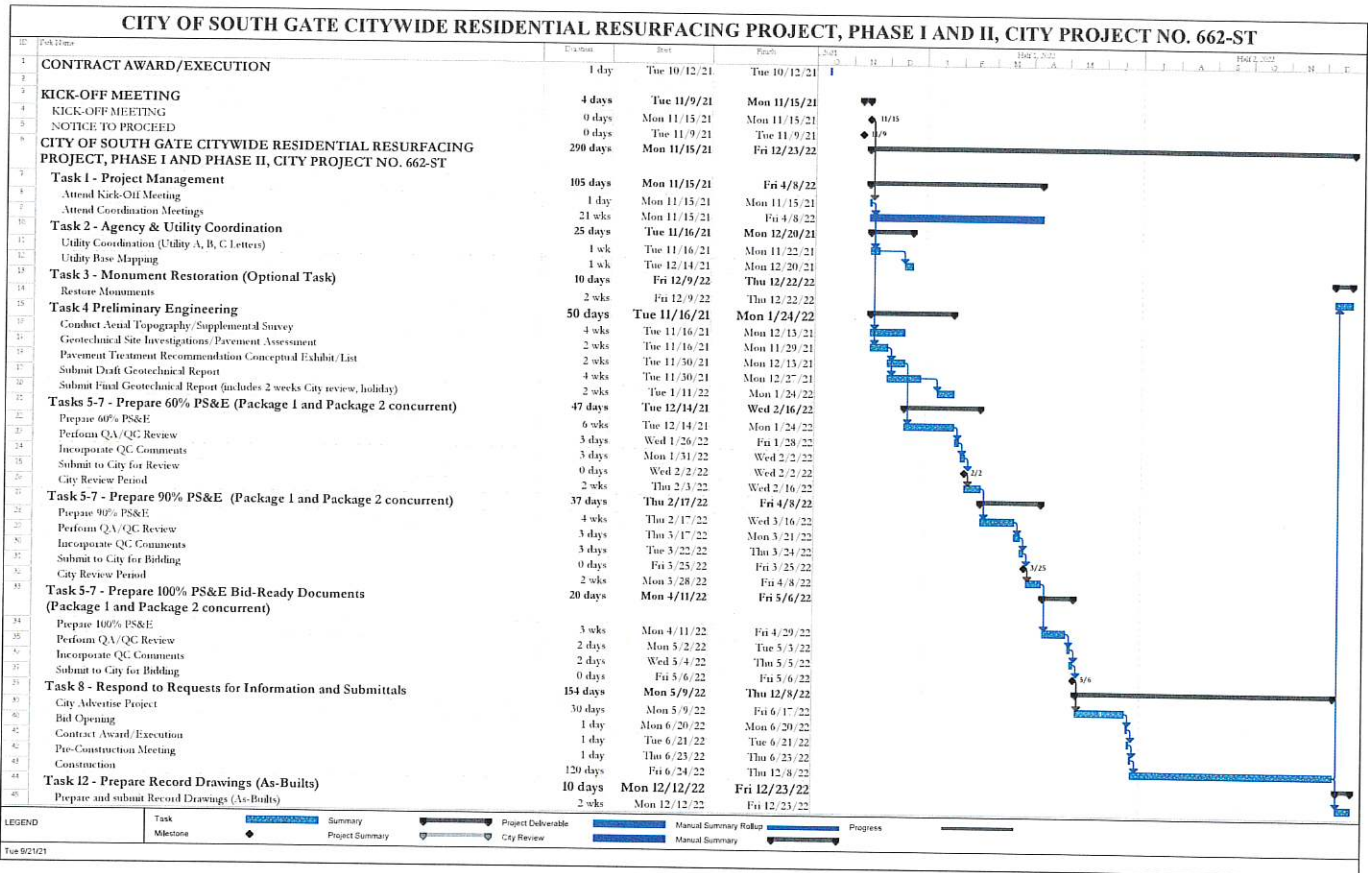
CITY OF SOUTH GATE CITYWIDE RESIDENTIAL RESURFACING PROJECT, PHASE I AND II, CITY PROJECT NO. 662-ST

| ID | Task Name | Duration | Start | Finish |
|---|---|---|---|---|
| 1 | CONTRACT AWARD/EXECUTION | 1 day | Tue 10/12/21 | Tue 10/12/21 |
| 2 | | | | |
| 3 | KICK-OFF MEETING | 4 days | Tue 11/9/21 | Mon 11/15/21 |
| 4 | KICK-OFF MEETING | 0 days | Mon 11/15/21 | Mon 11/15/21 |
| 5 | NOTICE TO PROCEED | 0 days | Tue 11/9/21 | Tue 11/9/21 |
| 6 | CITY OF SOUTH GATE CITYWIDE RESIDENTIAL RESURFACING PROJECT, PHASE I AND PHASE II, CITY PROJECT NO. 662-ST | 290 days | Mon 11/15/21 | Fri 12/23/22 |
| 7 | Task 1 - Project Management | 105 days | Mon 11/15/21 | Fri 4/8/22 |
| 8 | Attend Kick-Off Meeting | 1 day | Mon 11/15/21 | Mon 11/15/21 |
| 9 | Attend Coordination Meetings | 21 wks | Mon 11/15/21 | Fri 4/8/22 |
| 10 | Task 2 - Agency & Utility Coordination | 25 days | Tue 11/16/21 | Mon 12/20/21 |
| 11 | Utility Coordination (Utility A, B, C Letters) | 1 wk | Tue 11/16/21 | Mon 11/22/21 |
| 12 | Utility Base Mapping | 1 wk | Tue 12/14/21 | Mon 12/20/21 |
| 13 | Task 3 - Monument Restoration (Optional Task) | 10 days | Fri 12/9/22 | Thu 12/22/22 |
| 14 | Restore Monuments | 2 wks | Fri 12/9/22 | Thu 12/22/22 |
| 15 | Task 4 Preliminary Engineering | 50 days | Tue 11/16/21 | Mon 1/24/22 |
| 16 | Conduct Aerial Topography/Supplemental Survey | 4 wks | Tue 11/16/21 | Mon 12/13/21 |
| 17 | Geotechnical Site Investigations/Pavement Assessment | 2 wks | Tue 11/16/21 | Mon 11/29/21 |
| 18 | Pavement Treatment Recommendation Conceptual Exhibit/List | 2 wks | Tue 11/30/21 | Mon 12/13/21 |
| 19 | Submit Draft Geotechnical Report | 4 wks | Tue 11/30/21 | Mon 12/27/21 |
| 20 | Submit Final Geotechnical Report (includes 2 weeks City review, holiday) | 2 wks | Tue 1/11/22 | Mon 1/24/22 |
| 21 | Tasks 5-7 - Prepare 60% PS&E (Package 1 and Package 2 concurrent) | 47 days | Tue 12/14/21 | Wed 2/16/22 |
| 22 | Prepare 60% PS&E | 6 wks | Tue 12/14/21 | Mon 1/24/22 |
| 23 | Perform QA/QC Review | 3 days | Wed 1/26/22 | Fri 1/28/22 |
| 24 | Incorporate QC Comments | 3 days | Mon 1/31/22 | Wed 2/2/22 |
| 25 | Submit to City for Review | 0 days | Wed 2/2/22 | Wed 2/2/22 |
| 26 | City Review Period | 2 wks | Thu 2/3/22 | Wed 2/16/22 |
| 27 | Task 5-7 - Prepare 90% PS&E (Package 1 and Package 2 concurrent) | 37 days | Thu 2/17/22 | Fri 4/8/22 |
| 28 | Prepare 90% PS&E | 4 wks | Thu 2/17/22 | Wed 3/16/22 |
| 29 | Perform QA/QC Review | 3 days | Thu 3/17/22 | Mon 3/21/22 |
| 30 | Incorporate QC Comments | 3 days | Tue 3/22/22 | Thu 3/24/22 |
| 31 | Submit to City for Bidding | 0 days | Fri 3/25/22 | Fri 3/25/22 |
| 32 | City Review Period | 2 wks | Mon 3/28/22 | Fri 4/8/22 |
| 33 | Task 5-7 - Prepare 100% PS&E Bid-Ready Documents (Package 1 and Package 2 concurrent) | 20 days | Mon 4/11/22 | Fri 5/6/22 |
| 34 | Prepare 100% PS&E | 3 wks | Mon 4/11/22 | Fri 4/29/22 |
| 35 | Perform QA/QC Review | 2 days | Mon 5/2/22 | Tue 5/3/22 |
| 36 | Incorporate QC Comments | 2 days | Wed 5/4/22 | Thu 5/5/22 |
| 37 | Submit to City for Bidding | 0 days | Fri 5/6/22 | Fri 5/6/22 |
| 38 | Task 8 - Respond to Requests for Information and Submittals | 154 days | Mon 5/9/22 | Thu 12/8/22 |
| 39 | City Advertise Project | 30 days | Mon 5/9/22 | Fri 6/17/22 |
| 40 | Bid Opening | 1 day | Mon 6/20/22 | Mon 6/20/22 |
| 41 | Contract Award/Execution | 1 day | Tue 6/21/22 | Tue 6/21/22 |
| 42 | Pre-Construction Meeting | 1 day | Thu 6/23/22 | Thu 6/23/22 |
| 43 | Construction | 120 days | Fri 6/24/22 | Thu 12/8/22 |
| 44 | Task 12 - Prepare Record Drawings (As-Builts) | 10 days | Mon 12/12/22 | Fri 12/23/22 |
| 45 | Prepare and submit Record Drawings (As-Builts) | 2 wks | Mon 12/12/22 | Fri 12/23/22 |

Half 2, 2022 Half 1, 2023
O N D J F M A M J J A S O N D

11/15
11/9
2/2
3/25
5/6

LEGEND
Task
Milestone
Summary
Project Summary
Project Deliverable
City Review
Manual Summary Rollup
Manual Summary
Progress

Tue 9/21/21